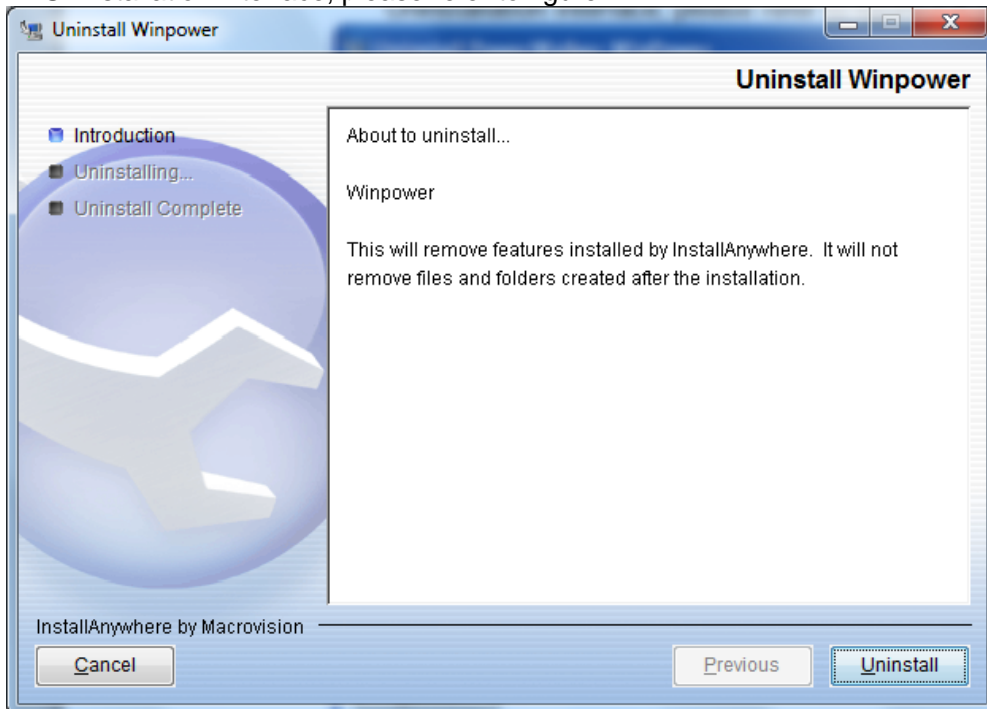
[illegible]

Uninstall Winpower

Uninstall Winpower

Introduction
Uninstalling...
Uninstall Complete

About to uninstall...

Winpower

This will remove features installed by InstallAnywhere. It will not remove files and folders created after the installation.

InstallAnywhere by Macrovision

Cancel

Previous

Uninstall